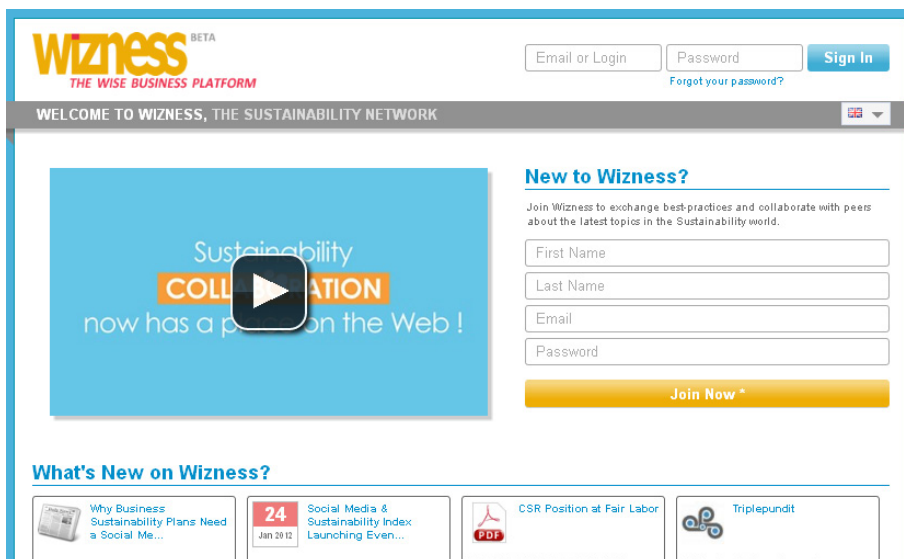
wizness BETA
THE WISE BUSINESS PLATFORM

Email or Login
Password
Sign In
Forgot your password?

WELCOME TO WIZNESS, THE SUSTAINABILITY NETWORK

Susta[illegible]bility
COLL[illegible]ATION
now has a p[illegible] on the Web !

New to Wizness?

Join Wizness to exchange best-practices and collaborate with peers about the latest topics in the Sustainability world.

First Name
Last Name
Email
Password
Join Now *

What's New on Wizness?

Why Business Sustainability Plans Need a Social Me...

24
Jan 2012
Social Media & Sustainability Index Launching Even...

PDF
CSR Position at Fair Labor

Triplepundit